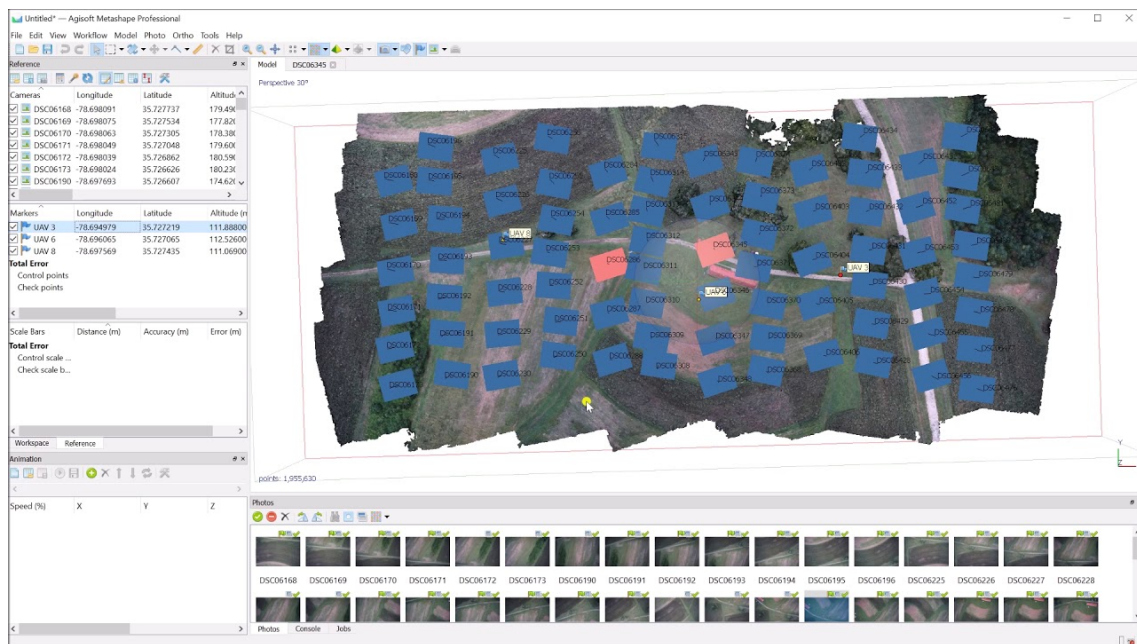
Untitled* — Agisoft Metashape Professional

File Edit View Workflow Model Photo Ortho Tools Help

Reference

| Cameras | Longitude | Latitude | Altitude |
|---|---|---|---|
| DSC06168 | -78.698091 | 35.727737 | 179.49 |
| DSC06169 | -78.698075 | 35.727534 | 177.82 |
| DSC06170 | -78.698063 | 35.727305 | 179.38 |
| DSC06171 | -78.698049 | 35.727048 | 179.60 |
| DSC06172 | -78.698039 | 35.726862 | 180.59 |
| DSC06173 | -78.698024 | 35.726626 | 180.23 |
| DSC06190 | -78.697693 | 35.726607 | 174.62 |

| Markers | Longitude | Latitude | Altitude (m |
|---|---|---|---|
| UAV 3 | -78.694979 | 35.727219 | 111.88800 |
| UAV 6 | -78.696065 | 35.727065 | 112.52600 |
| UAV 8 | -78.697569 | 35.727435 | 111.06900 |

Total Error
Control points
Check points

| Scale Bars | Distance (m) | Accuracy (m) | Error (m) |
|---|---|---|---|

Total Error
Control scale ...
Check scale b...

Workspace Reference

Animation

Speed (%) X Y Z

Model DSC06345

Perspective 30°

DSC06168 DSC06169 DSC06170 DSC06171 DSC06172 DSC06173 DSC06190 DSC06191 DSC06192 DSC06193 DSC06194 DSC06195 DSC06196 DSC06225 DSC06226 DSC06227 DSC06228 DSC06229 DSC06230 DSC06250 DSC06251 DSC06252 DSC06253 DSC06254 DSC06255 DSC06256 DSC06284 DSC06285 DSC06286 DSC06287 DSC06307 DSC06308 DSC06309 DSC06310 DSC06311 DSC06312 DSC06313 DSC06314 DSC06315 DSC06341 DSC06345 DSC06346 DSC06347 DSC06348 DSC06349 DSC06368 DSC06369 DSC06370 DSC06372 DSC06373 DSC06403 DSC06404 DSC06405 DSC06406 DSC06428 DSC06429 DSC06430 DSC06431 DSC06432 DSC06434 DSC06452 DSC06453 DSC06454 DSC06455 DSC06456 DSC06457 DSC06476 DSC06477 DSC06478 DSC06479

UAV 8 UAV 3 UAV 6

points: 1,955,630

Photos

DSC06168 DSC06169 DSC06170 DSC06171 DSC06172 DSC06173 DSC06190 DSC06191 DSC06192 DSC06193 DSC06194 DSC06195 DSC06196 DSC06225 DSC06226 DSC06227 DSC06228

Photos Console Jobs